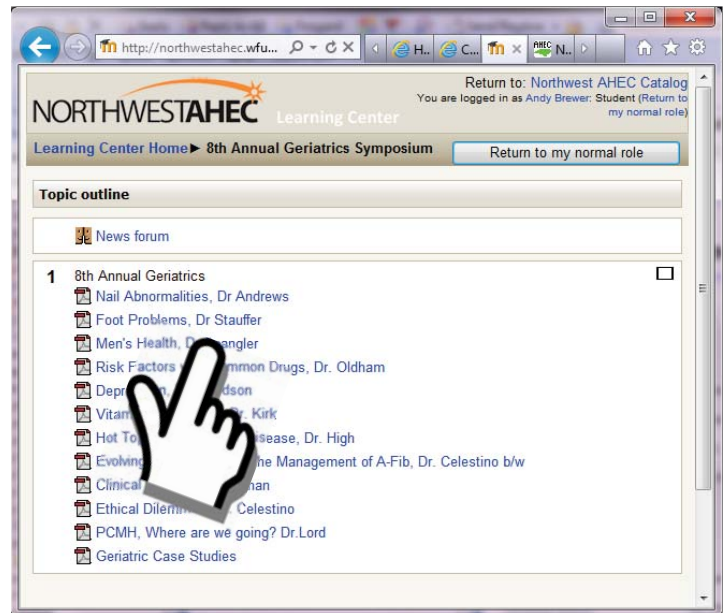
http://northwestahec.wfu...

H..

C..

N..

NORTHWESTAHEC Learning Center

Return to: Northwest AHEC Catalog
You are logged in as Andy Brewer: Student (Return to my normal role)

Learning Center Home ▸ 8th Annual Geriatrics Symposium

Return to my normal role

Topic outline

News forum

1 8th Annual Geriatrics

Nail Abnormalities, Dr Andrews

Foot Problems, Dr Stauffer

Men's Health, D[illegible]angler

Risk Factors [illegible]mmon Drugs, Dr. Oldham

Depr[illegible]dson

Vitam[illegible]r. Kirk

Hot To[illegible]isease, Dr. High

Evolving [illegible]he Management of A-Fib, Dr. Celestino b/w

Clinical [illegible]nan

Ethical Dilem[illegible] Celestino

PCMH, Where are we going? Dr.Lord

Geriatric Case Studies